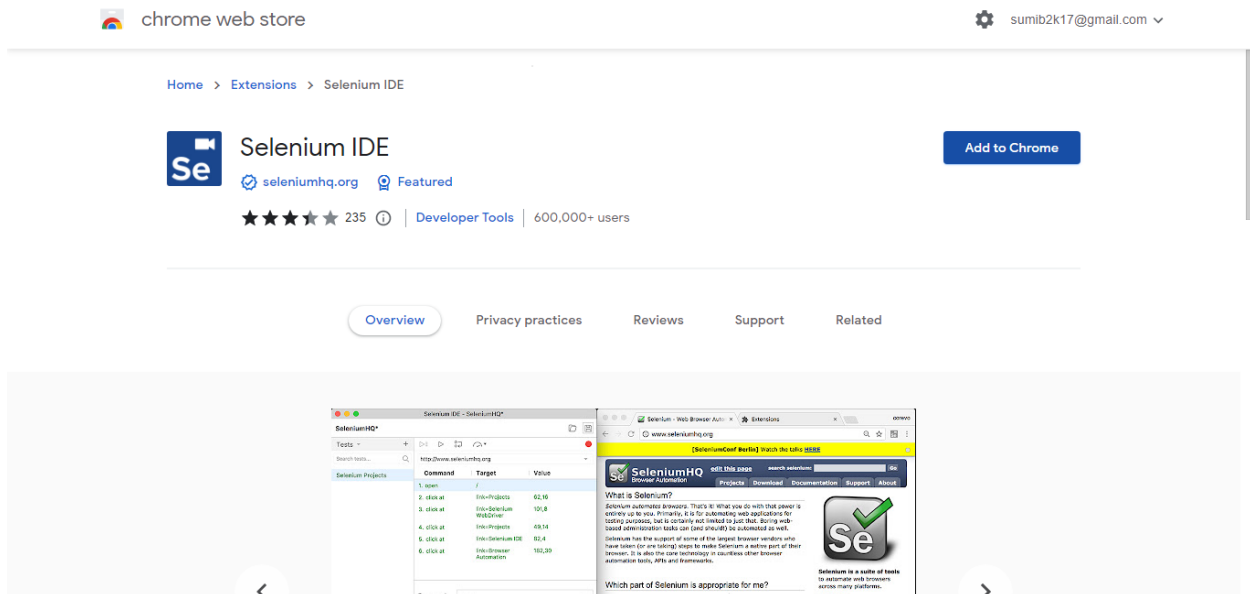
chrome web store

sumib2k17@gmail.com

Home > Extensions > Selenium IDE

Se

Selenium IDE

seleniumhq.org Featured

235 | Developer Tools | 600,000+ users

Add to Chrome

Overview Privacy practices Reviews Support Related

Selenium IDE - SeleniumHQ*

SeleniumHQ*

Tests +

Search tests...

Selenium Projects

http://www.seleniumhq.org

| Command | Target | Value |
|---|---|---|
| 1. open | / | |
| 2. click at | link=Projects | 82,16 |
| 3. click at | link=Selenium WebDriver | 101,8 |
| 4. click at | link=Projects | 49,14 |
| 5. click at | link=Selenium IDE | 82,4 |
| 6. click at | link=Browser Automation | 162,30 |

Selenium - Web Browser Auto × Extensions

www.seleniumhq.org

[SeleniumConf Berlin] Watch the talks HERE

SeleniumHQ Browser Automation

edit this page search selenium: Go

Projects Download Documentation Support About

What is Selenium?

Selenium automates browsers. That's it! What you do with that power is entirely up to you. Primarily, it is for automating web applications for testing purposes, but is certainly not limited to just that. Boring web-based administration tasks can (and should!) be automated as well.

Selenium has the support of some of the largest browser vendors who have taken (or are taking) steps to make Selenium a native part of their browser. It is also the core technology in countless other browser automation tools, APIs and frameworks.

Selenium is a suite of tools to automate web browsers across many platforms.

Which part of Selenium is appropriate for me?